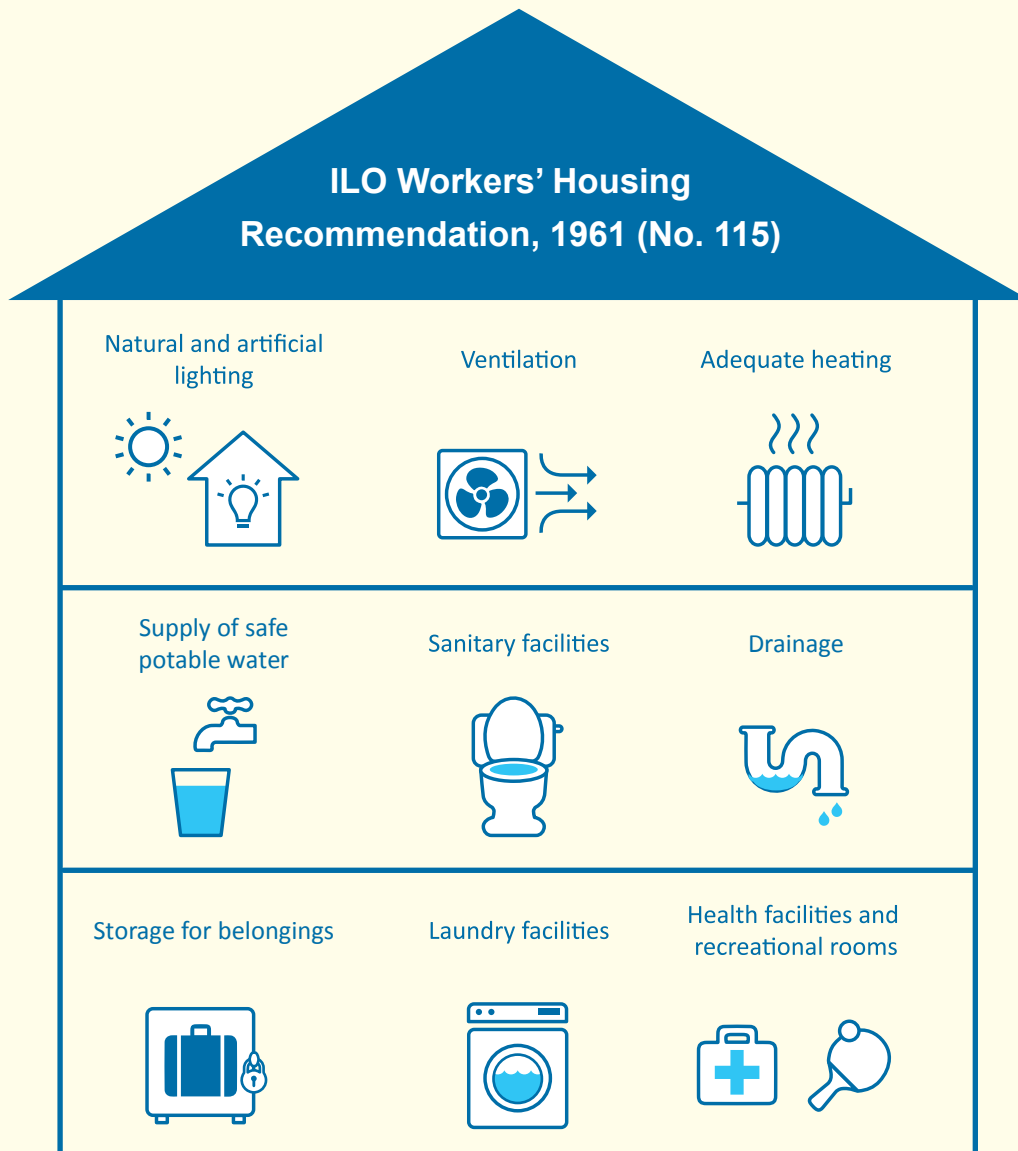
ILO Workers’ Housing Recommendation, 1961 (No. 115)

Natural and artificial lighting

Ventilation

Adequate heating

Supply of safe potable water

Sanitary facilities

Drainage

Storage for belongings

Laundry facilities

Health facilities and recreational rooms